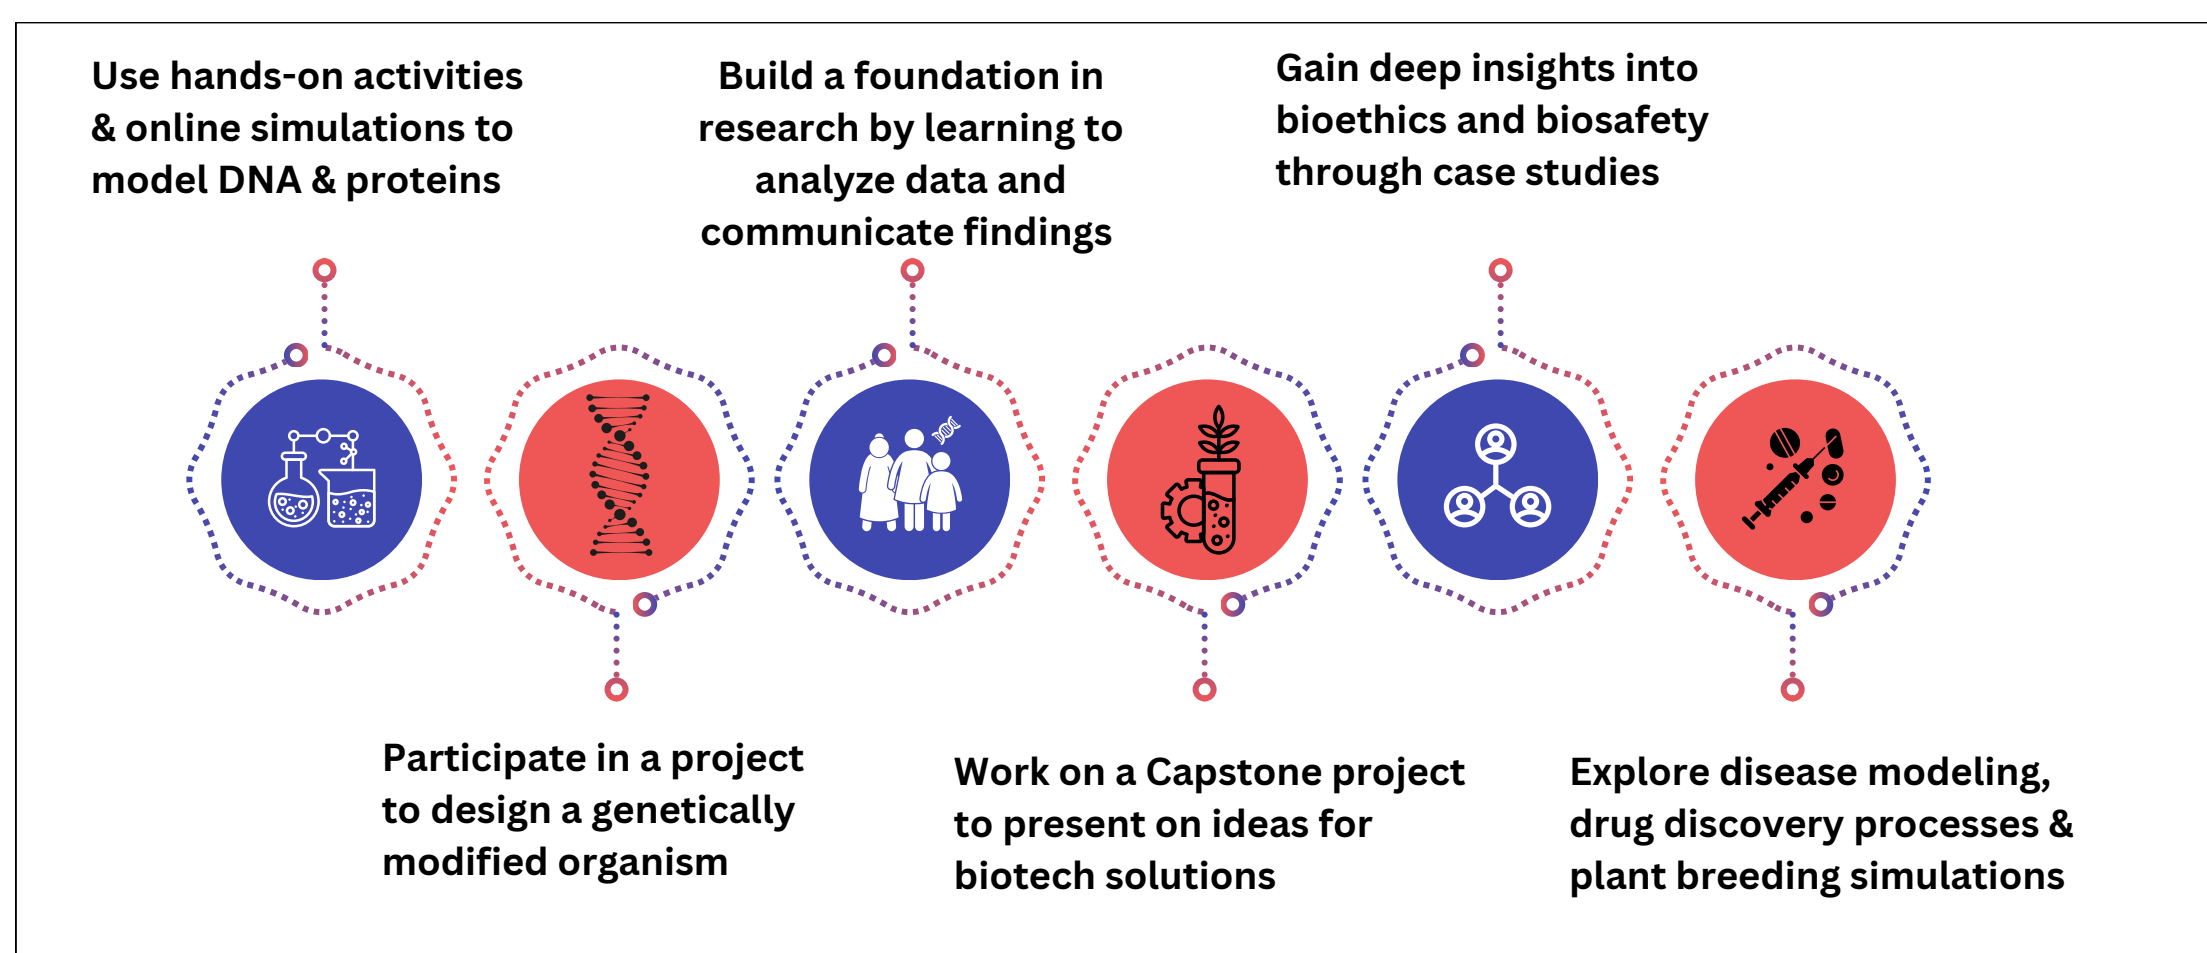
Use hands-on activities & online simulations to model DNA & proteins

Build a foundation in research by learning to analyze data and communicate findings

Gain deep insights into bioethics and biosafety through case studies

Participate in a project to design a genetically modified organism

Work on a Capstone project to present on ideas for biotech solutions

Explore disease modeling, drug discovery processes & plant breeding simulations